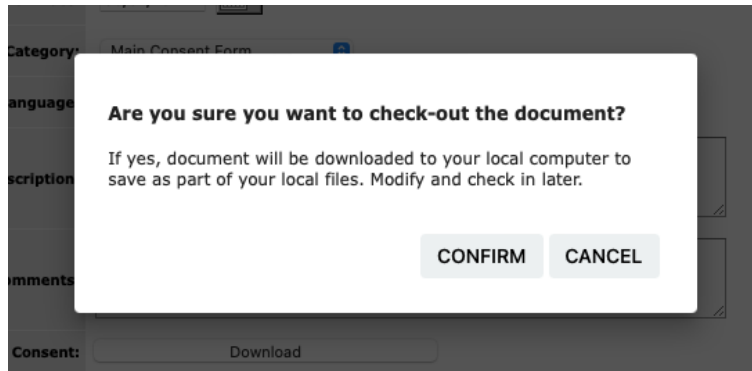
Category: Main Consent Form

anguage

scription

mments

Are you sure you want to check-out the document?

If yes, document will be downloaded to your local computer to save as part of your local files. Modify and check in later.

CONFIRM CANCEL

Consent: Download